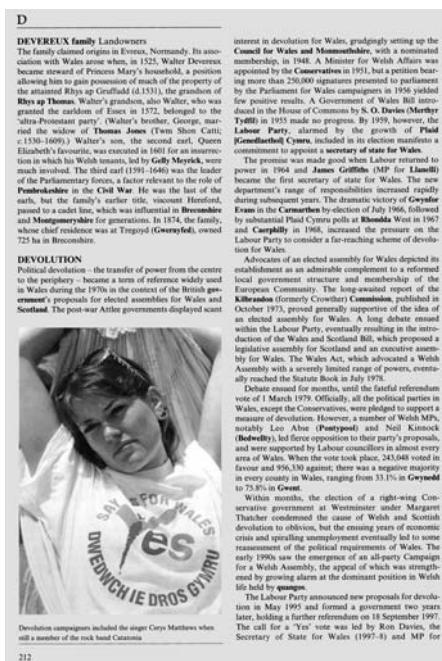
D

DEVEREUX family Landowners
The family claimed origins in Evreux, Normandy. Its association with Wales arose when, in 1525, Walter Devereux became steward of Princess Mary's household, a position allowing him to gain possession of much of the property of the attainted Rhys ap Gruffudd (d.1531), the grandson of Rhys ap Thomas. Walter's grandson, also Walter, who was granted the earldom of Essex in 1572, belonged to the 'ultra-Protestant party'. (Walter's brother, George, married the widow of Thomas Jones (Twm Shon Catti; c.1530–1609).) Walter's son, the second earl, Queen Elizabeth's favourite, was executed in 1601 for an insurrection in which his Welsh tenants, led by Gelly Meyrick, were much involved. The third earl (1591–1646) was the leader of the Parliamentary forces, a factor relevant to the role of Pembrokeshire in the Civil War. He was the last of the earls, but the family's earlier title, viscount Hereford, passed to a cadet line, which was influential in Breconshire and Montgomeryshire for generations. In 1874, the family, whose chief residence was at Tregoyd (Gwernyfed), owned 725 ha in Breconshire.

DEVOLUTION
Political devolution – the transfer of power from the centre to the periphery – became a term of reference widely used in Wales during the 1970s in the context of the British government's proposals for elected assemblies for Wales and Scotland. The post-war Attlee governments displayed scant

SAY YES FOR WALES
YES
DWEDWCH IE DROS GYMRU

Devolution campaigners included the singer Cerys Matthews when still a member of the rock band Catatonia

212

interest in devolution for Wales, grudgingly setting up the Council for Wales and Monmouthshire, with a nominated membership, in 1948. A Minister for Welsh Affairs was appointed by the Conservatives in 1951, but a petition bearing more than 250,000 signatures presented to parliament by the Parliament for Wales campaigners in 1956 yielded few positive results. A Government of Wales Bill introduced in the House of Commons by S. O. Davies (Merthyr Tydfil) in 1955 made no progress. By 1959, however, the Labour Party, alarmed by the growth of Plaid [Genedlaethol] Cymru, included in its election manifesto a commitment to appoint a secretary of state for Wales.

The promise was made good when Labour returned to power in 1964 and James Griffiths (MP for Llanelli) became the first secretary of state for Wales. The new department's range of responsibilities increased rapidly during subsequent years. The dramatic victory of Gwynfor Evans in the Carmarthen by-election of July 1966, followed by substantial Plaid Cymru polls at Rhondda West in 1967 and Caerphilly in 1968, increased the pressure on the Labour Party to consider a far-reaching scheme of devolution for Wales.

Advocates of an elected assembly for Wales depicted its establishment as an admirable complement to a reformed local government structure and membership of the European Community. The long-awaited report of the Kilbrandon (formerly Crowther) Commission, published in October 1973, proved generally supportive of the idea of an elected assembly for Wales. A long debate ensued within the Labour Party, eventually resulting in the introduction of the Wales and Scotland Bill, which proposed a legislative assembly for Scotland and an executive assembly for Wales. The Wales Act, which advocated a Welsh Assembly with a severely limited range of powers, eventually reached the Statute Book in July 1978.

Debate ensued for months, until the fateful referendum vote of 1 March 1979. Officially, all the political parties in Wales, except the Conservatives, were pledged to support a measure of devolution. However, a number of Welsh MPs, notably Leo Abse (Pontypool) and Neil Kinnock (Bedwellty), led fierce opposition to their party's proposals, and were supported by Labour councillors in almost every area of Wales. When the vote took place, 243,048 voted in favour and 956,330 against; there was a negative majority in every county in Wales, ranging from 33.1% in Gwynedd to 73.8% in Gwent.

Within months, the election of a right-wing Conservative government at Westminster under Margaret Thatcher condemned the cause of Welsh and Scottish devolution to oblivion, but the ensuing years of economic crisis and spiralling unemployment eventually led to some reassessment of the political requirements of Wales. The early 1990s saw the emergence of an all-party Campaign for a Welsh Assembly, the appeal of which was strengthened by growing alarm at the dominant position in Welsh life held by quangos.

The Labour Party announced new proposals for devolution in May 1995 and formed a government two years later, holding a further referendum on 18 September 1997. The call for a 'Yes' vote was led by Ron Davies, the Secretary of State for Wales (1997–8) and MP for